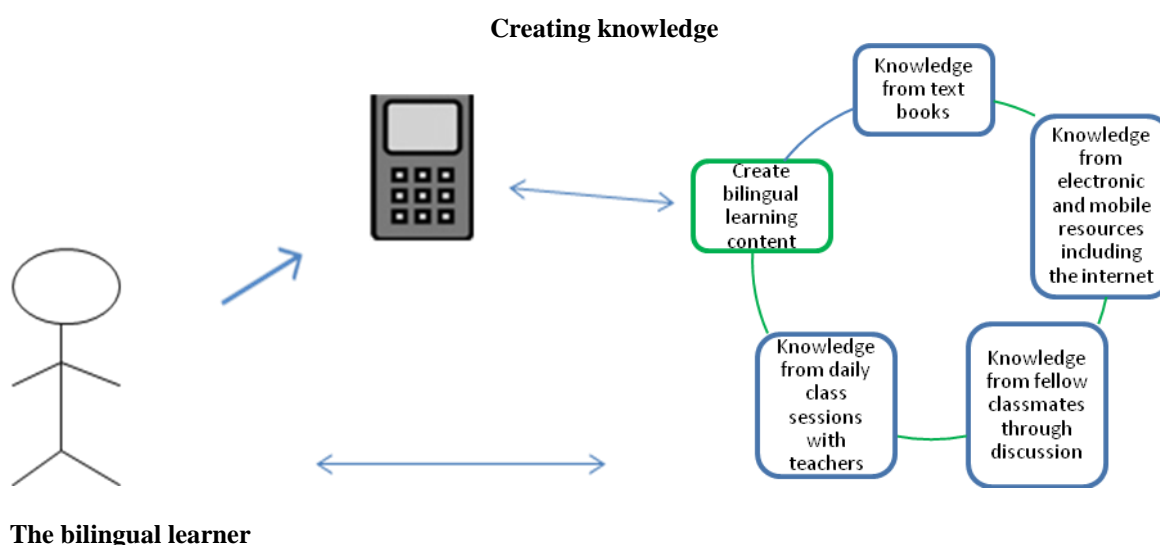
Creating knowledge

Knowledge from text books

Knowledge from electronic and mobile resources including the internet

Create bilingual learning content

Knowledge from daily class sessions with teachers

Knowledge from fellow classmates through discussion

The bilingual learner